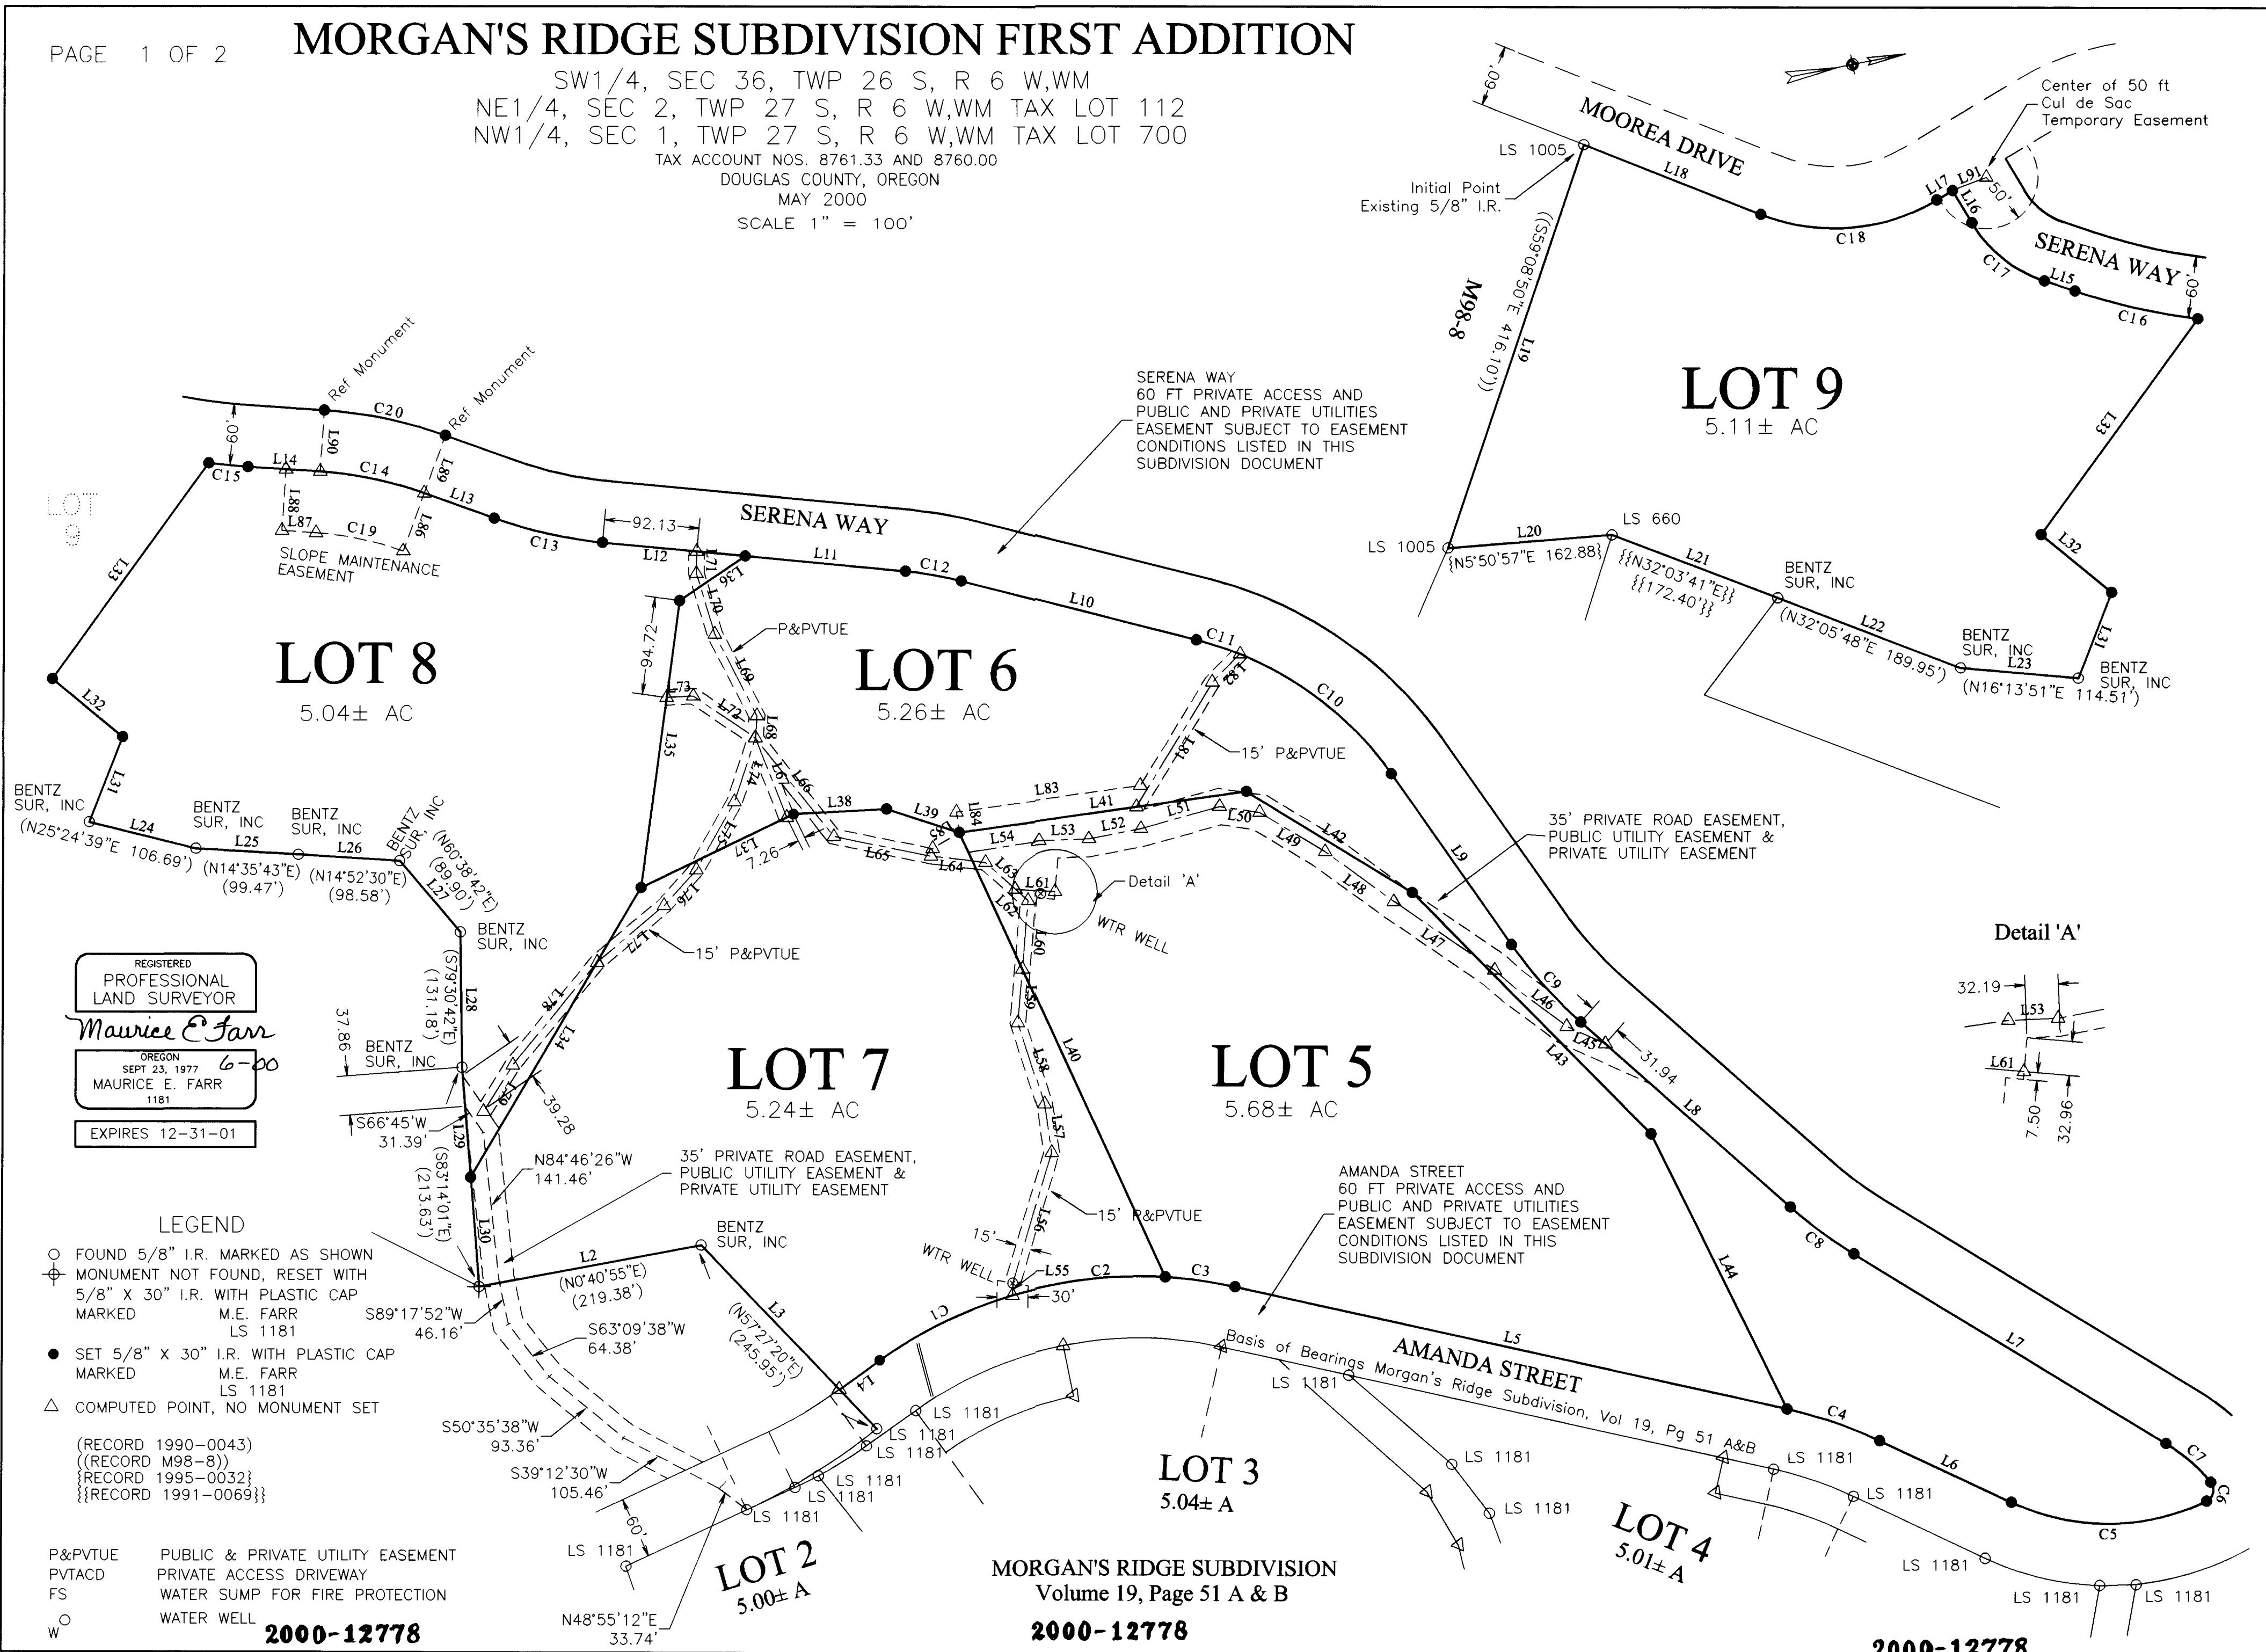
PAGE 1 OF 2

MORGAN'S RIDGE SUBDIVISION FIRST ADDITION

SW1/4, SEC 36, TWP 26 S, R 6 W,WM
NE1/4, SEC 2, TWP 27 S, R 6 W,WM TAX LOT 112
NW1/4, SEC 1, TWP 27 S, R 6 W,WM TAX LOT 700
TAX ACCOUNT NOS. 8761.33 AND 8760.00
DOUGLAS COUNTY, OREGON
MAY 2000
SCALE 1" = 100'

60' MOOREA DRIVE L18 C18 L17 L91 50' L16 C17 L15 C16 SERENA WAY 60'

Center of 50 ft Cul de Sac Temporary Easement

LS 1005
Initial Point Existing 5/8" I.R.

M98-8 L19 ((S59°08'50"E 416.10'))

LOT 9
5.11± AC

L33 L32 L31

LS 1005 L20 {N5°50'57"E 162.88} LS 660 L21 {{N32°03'41"E}} {{172.40'}} BENTZ SUR, INC L22 (N32°05'48"E 189.95') BENTZ SUR, INC L23 (N16°13'51"E 114.51') BENTZ SUR, INC

Ref Monument
Ref Monument
C20 60' L90 L89 C14 L14 C15 L88 L87 C19 L86 L13 C13

LOT 9

SLOPE MAINTENANCE EASEMENT

SERENA WAY
60 FT PRIVATE ACCESS AND PUBLIC AND PRIVATE UTILITIES EASEMENT SUBJECT TO EASEMENT CONDITIONS LISTED IN THIS SUBDIVISION DOCUMENT

92.13 SERENA WAY L12 L71 L36 L70 L11 C12 L10 C11 C10

P&PVTUE

LOT 8
5.04± AC

LOT 6
5.26± AC

94.72 L73 L72 L69 L68 L35 L33 L32

L81 L82 15' P&PVTUE

BENTZ SUR, INC L31 (N25°24'39"E 106.69') L24 BENTZ SUR, INC L25 (N14°35'43"E) (99.47') BENTZ SUR, INC L26 (N14°52'30"E) (98.58') BENTZ SUR, INC (N60°38'42"E) (89.90') L27

L83 L41 L51 L52 L53 L54 L50 L42 L49 L48 L47 L38 L39 L84 L85 L65 L64 L63 L62 L61 L67 L66 L74 L75 L37 7.26 L76 L77

35' PRIVATE ROAD EASEMENT, PUBLIC UTILITY EASEMENT & PRIVATE UTILITY EASEMENT

L9 Detail 'A' WTR WELL

BENTZ SUR, INC
(S79°30'42"E) (131.18') L28
15' P&PVTUE

REGISTERED PROFESSIONAL LAND SURVEYOR
Maurice E Farr
6-00
OREGON SEPT 23, 1977 MAURICE E. FARR 1181
EXPIRES 12-31-01

37.86 BENTZ SUR, INC L34 L78 L79 39.28

LOT 7
5.24± AC

L60 L59 L58 L57 L40

LOT 5
5.68± AC

C9 L46 L45 L43 31.94 L8

Detail 'A'
32.19 L53 L61 7.50 32.96

S66°45'W 31.39' L29 (S83°14'01"E) (213.63')

N84°46'26"W 141.46'

35' PRIVATE ROAD EASEMENT, PUBLIC UTILITY EASEMENT & PRIVATE UTILITY EASEMENT

15' P&PVTUE L56 15' WTR WELL L55 C2 C3 30' L44

AMANDA STREET
60 FT PRIVATE ACCESS AND PUBLIC AND PRIVATE UTILITIES EASEMENT SUBJECT TO EASEMENT CONDITIONS LISTED IN THIS SUBDIVISION DOCUMENT

C8 L7

LEGEND
FOUND 5/8" I.R. MARKED AS SHOWN
MONUMENT NOT FOUND, RESET WITH 5/8" X 30" I.R. WITH PLASTIC CAP MARKED M.E. FARR LS 1181
SET 5/8" X 30" I.R. WITH PLASTIC CAP MARKED M.E. FARR LS 1181
COMPUTED POINT, NO MONUMENT SET
(RECORD 1990-0043)
((RECORD M98-8))
{RECORD 1995-0032}
{{RECORD 1991-0069}}

L30 BENTZ SUR, INC L2 (N0°40'55"E) (219.38') L3 (N57°27'20"E) (245.95') C1 L5

S89°17'52"W 46.16'
S63°09'38"W 64.38'
S50°35'38"W 93.36'
S39°12'30"W 105.46'

L4 LS 1181 LS 1181 LS 1181 LS 1181 LS 1181 LS 1181 LS 1181

Basis of Bearings Morgan's Ridge Subdivision, Vol 19, Pg 51 A&B
AMANDA STREET
LS 1181 LS 1181 LS 1181 LS 1181 LS 1181 C4 L6 C7 C6 C5 LS 1181 LS 1181 LS 1181

LOT 3
5.04± A

LOT 4
5.01± A

60' LS 1181
LOT 2
5.00± A
N48°55'12"E 33.74'

P&PVTUE PUBLIC & PRIVATE UTILITY EASEMENT
PVTACD PRIVATE ACCESS DRIVEWAY
FS WATER SUMP FOR FIRE PROTECTION
W WATER WELL

2000-12778

MORGAN'S RIDGE SUBDIVISION
Volume 19, Page 51 A & B

2000-12778

2000-12778